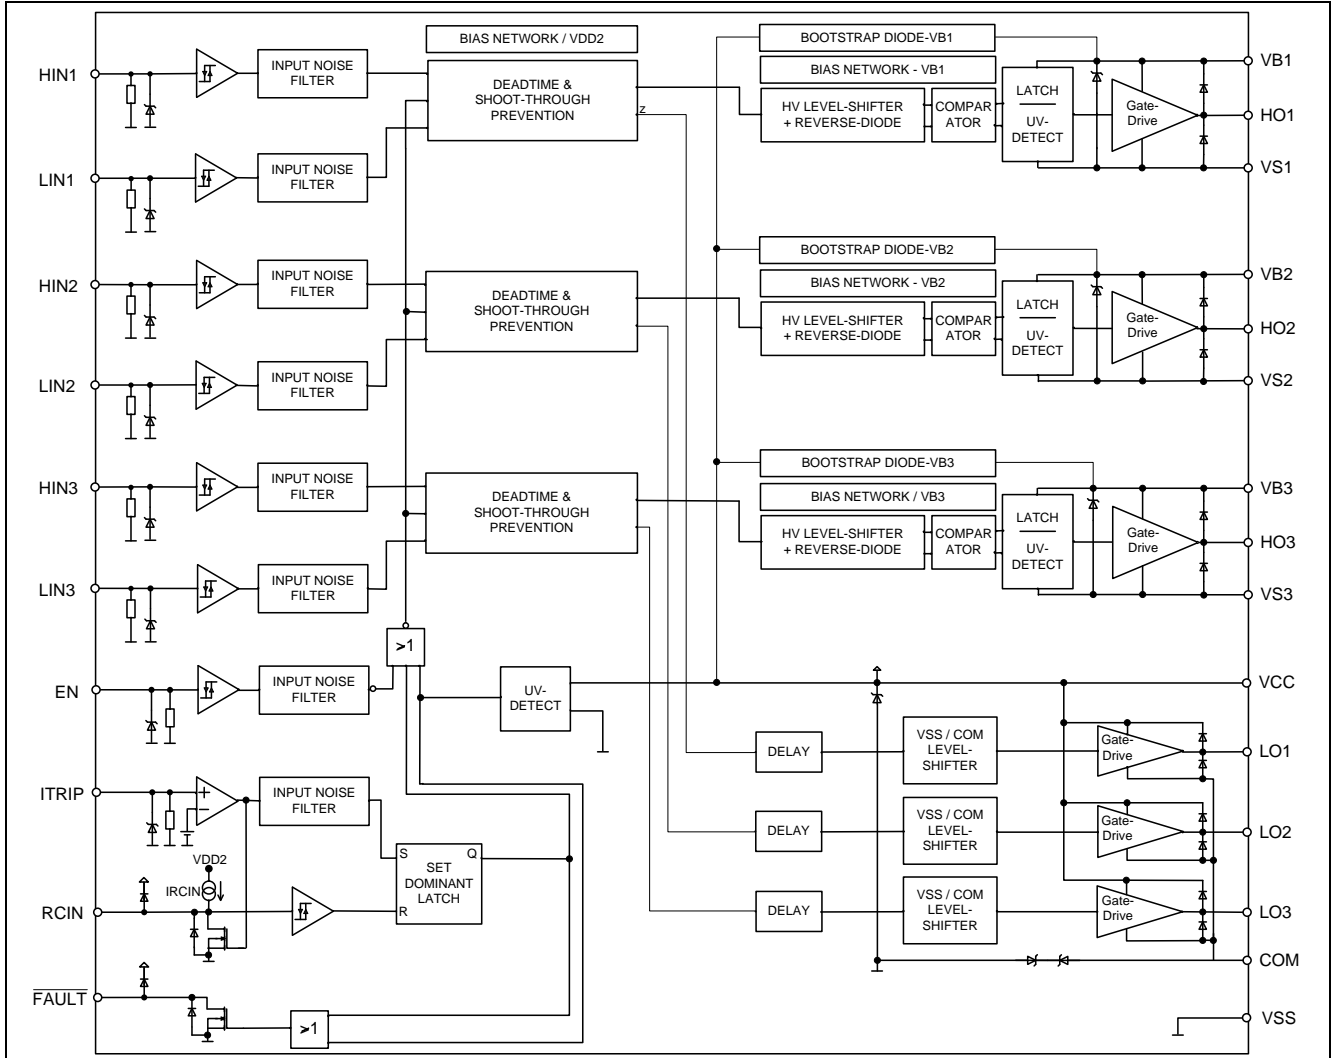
HIN1
LIN1
HIN2
LIN2
HIN3
LIN3
EN
ITRIP
RCIN
$\overline{FAULT}$

INPUT NOISE FILTER
INPUT NOISE FILTER
INPUT NOISE FILTER
INPUT NOISE FILTER
INPUT NOISE FILTER
INPUT NOISE FILTER
INPUT NOISE FILTER
INPUT NOISE FILTER

BIAS NETWORK / VDD2

DEADTIME & SHOOT-THROUGH PREVENTION
z
DEADTIME & SHOOT-THROUGH PREVENTION
DEADTIME & SHOOT-THROUGH PREVENTION

>1

UV-DETECT

+
-

VDD2
IRCIN

S
Q
SET DOMINANT LATCH
R

>1

BOOTSTRAP DIODE-VB1
BIAS NETWORK - VB1
HV LEVEL-SHIFTER + REVERSE-DIODE
COMPAR ATOR
LATCH
UV-DETECT
Gate-Drive

BOOTSTRAP DIODE-VB2
BIAS NETWORK - VB2
HV LEVEL-SHIFTER + REVERSE-DIODE
COMPAR ATOR
LATCH
UV-DETECT
Gate-Drive

BOOTSTRAP DIODE-VB3
BIAS NETWORK / VB3
HV LEVEL-SHIFTER + REVERSE-DIODE
COMPAR ATOR
LATCH
UV-DETECT
Gate-Drive

DELAY
VSS / COM LEVEL-SHIFTER
Gate-Drive
DELAY
VSS / COM LEVEL-SHIFTER
Gate-Drive
DELAY
VSS / COM LEVEL-SHIFTER
Gate-Drive

VB1
HO1
VS1
VB2
HO2
VS2
VB3
HO3
VS3
VCC
LO1
LO2
LO3
COM
VSS